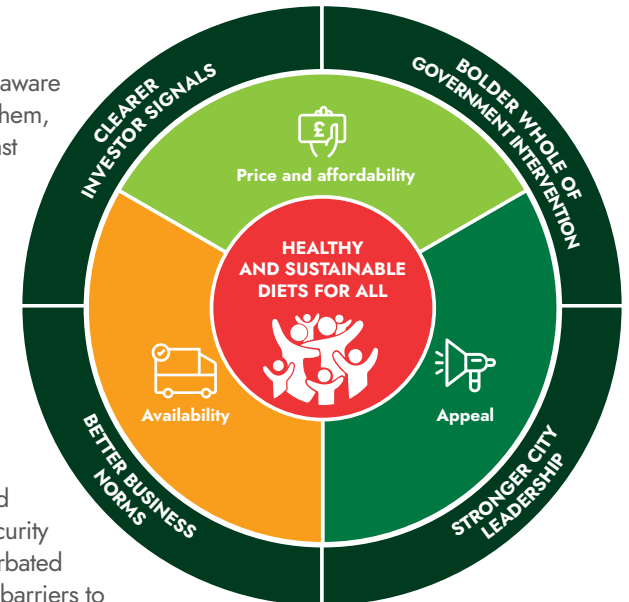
aware
hem,
st

d
curity
rbated
barriers to

CLEARER
INVESTOR SIGNALS

BOLDER WHOLE OF
GOVERNMENT INTERVENTION

Price and affordability

HEALTHY
AND SUSTAINABLE
DIETS FOR ALL

Availability

Appeal

BETTER BUSINESS
NORMS

STRONGER CITY
LEADERSHIP